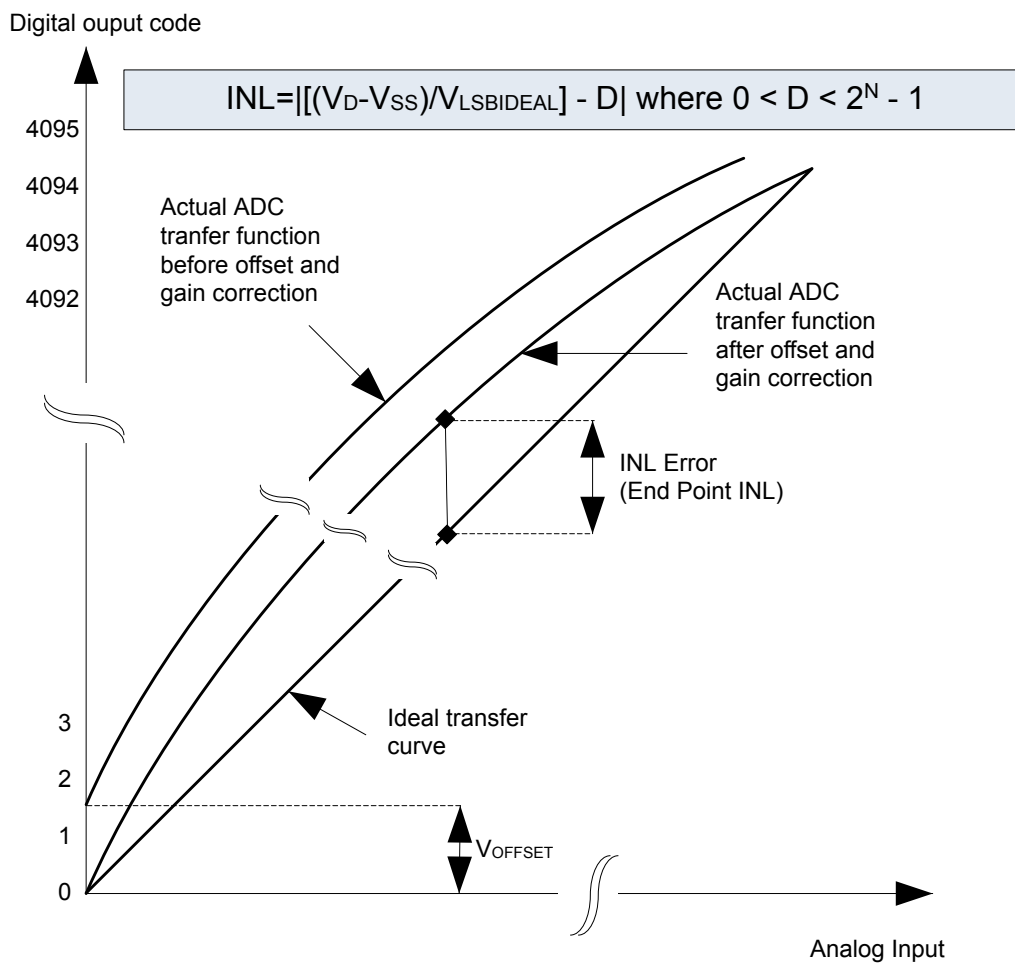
Digital ouput code

INL=|[($V_D$-$V_{SS}$)/$V_{LSBIDEAL}$] - D| where 0 < D < $2^N$ - 1

4095

4094

4093

4092

Actual ADC tranfer function before offset and gain correction

Actual ADC tranfer function after offset and gain correction

INL Error (End Point INL)

Ideal transfer curve

3

2

1

0

$V_{OFFSET}$

Analog Input